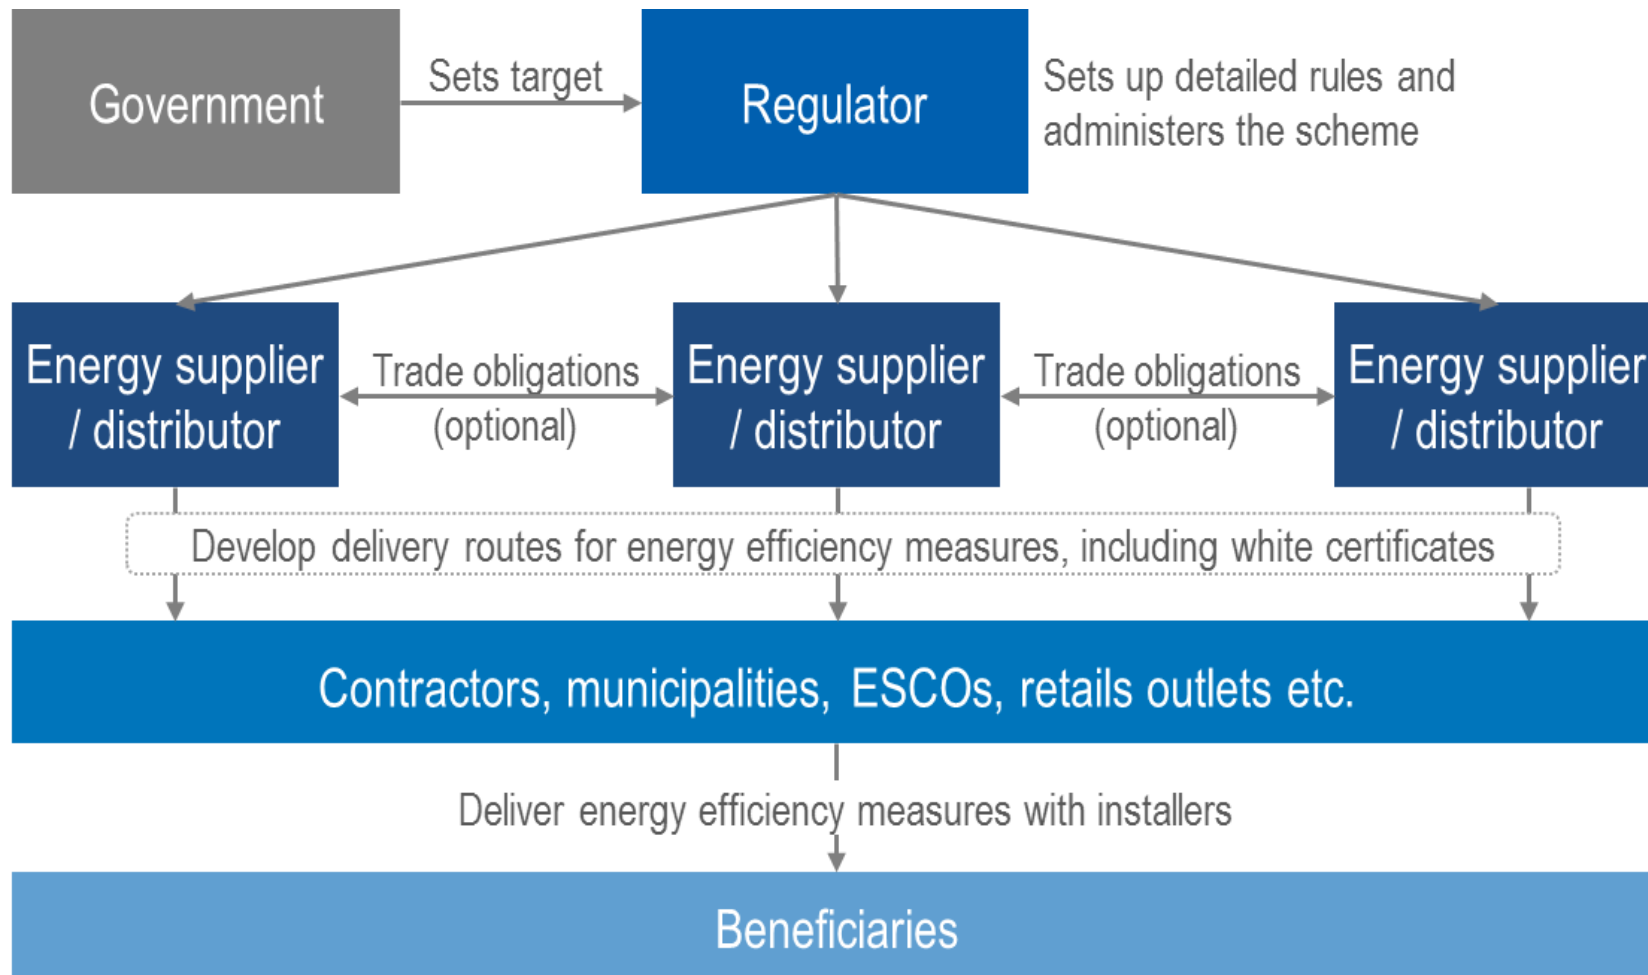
Government

Sets target

Regulator

Sets up detailed rules and administers the scheme

Energy supplier / distributor

Trade obligations (optional)

Energy supplier / distributor

Trade obligations (optional)

Energy supplier / distributor

Develop delivery routes for energy efficiency measures, including white certificates

Contractors, municipalities, ESCOs, retails outlets etc.

Deliver energy efficiency measures with installers

Beneficiaries